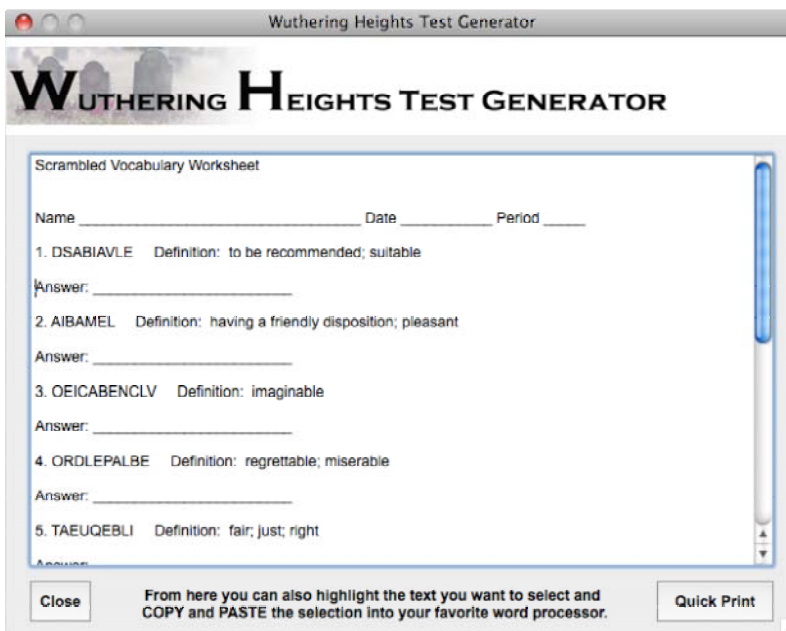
Wuthering Heights Test Generator

WUTHERING HEIGHTS TEST GENERATOR

Scrambled Vocabulary Worksheet

Name ______________________________ Date __________ Period _____

1. DSABIAVLE Definition: to be recommended; suitable

Answer: ______________________

2. AIBAMEL Definition: having a friendly disposition; pleasant

Answer: ______________________

3. OEICABENCLV Definition: imaginable

Answer: ______________________

4. ORDLEPALBE Definition: regrettable; miserable

Answer: ______________________

5. TAEUQEBLI Definition: fair; just; right

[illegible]

Close

From here you can also highlight the text you want to select and COPY and PASTE the selection into your favorite word processor.

Quick Print